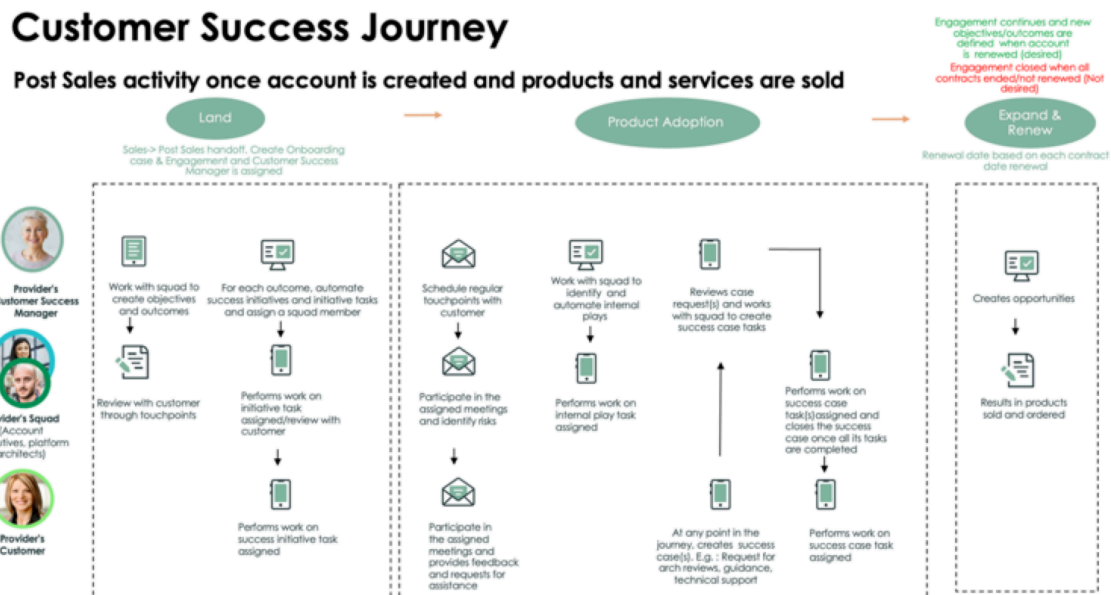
Customer Success Journey

Engagement continues and new objectives/outcomes are defined when account is renewed (desired)

Engagement closed when all contracts ended/not renewed (Not desired)

Post Sales activity once account is created and products and services are sold

Land

Product Adoption

Expand & Renew

Sales-> Post Sales handoff. Create Onboarding case & Engagement and Customer Success Manager is assigned

Renewal date based on each contract date renewal

Provider's ustomer Success Manager

rovider's Squad (Account tives, platform rchitects)

Provider's Customer

Work with squad to create objectives and outcomes

Review with customer through touchpoints

For each outcome, automate success initiatives and initiative tasks and assign a squad member

Performs work on initiative task assigned/review with customer

Performs work on success initiative task assigned

Schedule regular touchpoints with customer

Participate in the assigned meetings and identify risks

Participate in the assigned meetings and provides feedback and requests for assistance

Work with squad to identify and automate internal plays

Performs work on internal play task assigned

Reviews case request(s) and works with squad to create success case tasks

At any point in the journey, creates success case(s). E.g. : Request for arch reviews, guidance, technical support

Performs work on success case task(s)assigned and closes the success case once all its tasks are completed

Performs work on success case task assigned

Creates opportunities

Results in products sold and ordered